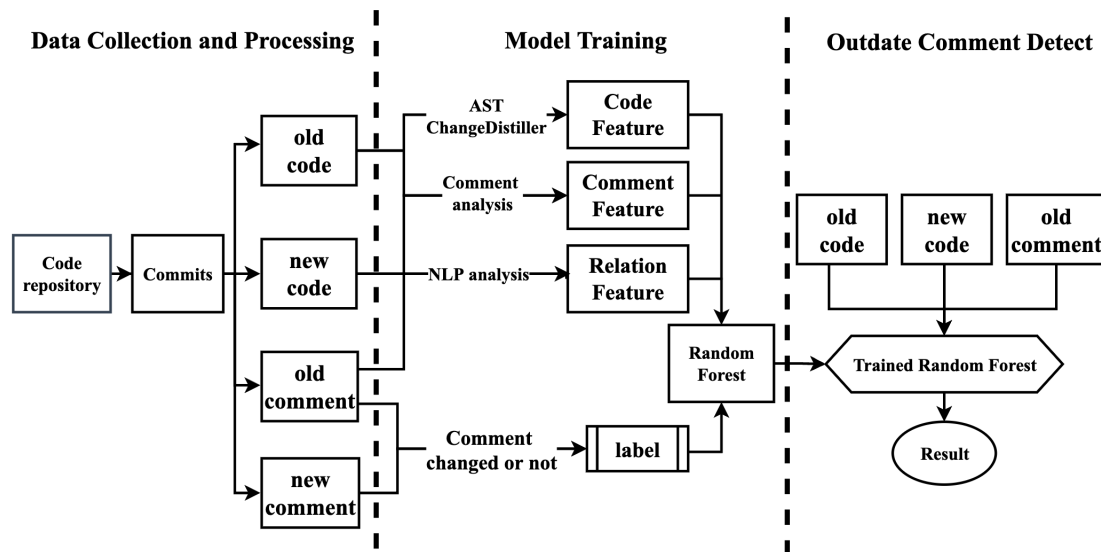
Data Collection and Processing

Model Training

Outdate Comment Detect

Code repository

Commits

old code

new code

old comment

new comment

AST ChangeDistiller

Comment analysis

NLP analysis

Comment changed or not

Code Feature

Comment Feature

Relation Feature

label

Random Forest

old code

new code

old comment

Trained Random Forest

Result